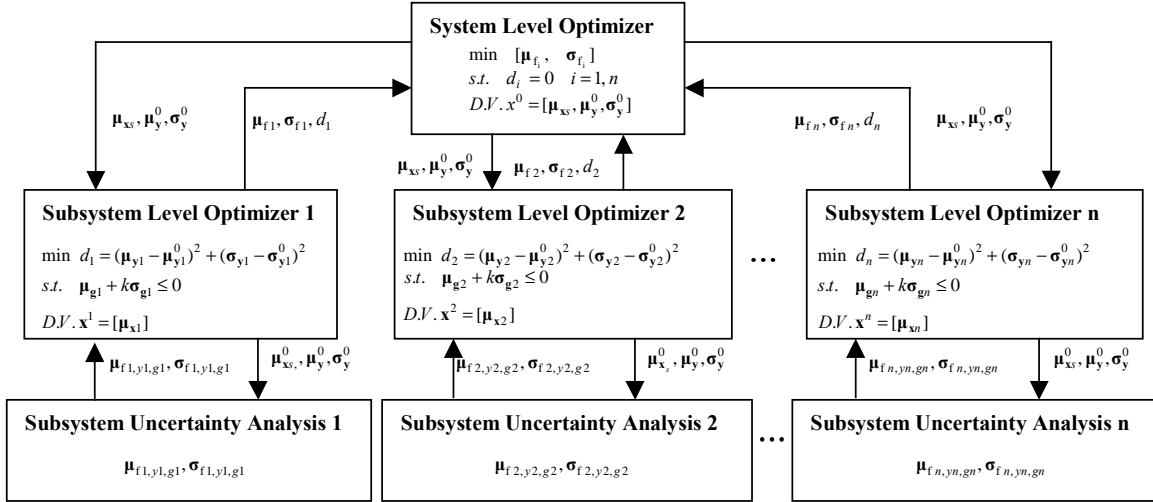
System Level Optimizer

min $[\boldsymbol{\mu}_{f_i}, \boldsymbol{\sigma}_{f_i}]$
$s.t.$ $d_i = 0$ $i = 1, n$
$D.V. x^0 = [\boldsymbol{\mu}_{xs}, \boldsymbol{\mu}_y^0, \boldsymbol{\sigma}_y^0]$

$\boldsymbol{\mu}_{xs}, \boldsymbol{\mu}_y^0, \boldsymbol{\sigma}_y^0$

$\boldsymbol{\mu}_{f1}, \boldsymbol{\sigma}_{f1}, d_1$

$\boldsymbol{\mu}_{xs}, \boldsymbol{\mu}_y^0, \boldsymbol{\sigma}_y^0$

$\boldsymbol{\mu}_{f2}, \boldsymbol{\sigma}_{f2}, d_2$

$\boldsymbol{\mu}_{fn}, \boldsymbol{\sigma}_{fn}, d_n$

$\boldsymbol{\mu}_{xs}, \boldsymbol{\mu}_y^0, \boldsymbol{\sigma}_y^0$

Subsystem Level Optimizer 1

min $d_1 = (\boldsymbol{\mu}_{y1} - \boldsymbol{\mu}_{y1}^0)^2 + (\boldsymbol{\sigma}_{y1} - \boldsymbol{\sigma}_{y1}^0)^2$
$s.t.$ $\boldsymbol{\mu}_{g1} + k\boldsymbol{\sigma}_{g1} \le 0$
$D.V. \mathbf{x}^1 = [\boldsymbol{\mu}_{x1}]$

Subsystem Level Optimizer 2

min $d_2 = (\boldsymbol{\mu}_{y2} - \boldsymbol{\mu}_{y2}^0)^2 + (\boldsymbol{\sigma}_{y2} - \boldsymbol{\sigma}_{y2}^0)^2$
$s.t.$ $\boldsymbol{\mu}_{g2} + k\boldsymbol{\sigma}_{g2} \le 0$
$D.V. \mathbf{x}^2 = [\boldsymbol{\mu}_{x2}]$

…

Subsystem Level Optimizer n

min $d_n = (\boldsymbol{\mu}_{yn} - \boldsymbol{\mu}_{yn}^0)^2 + (\boldsymbol{\sigma}_{yn} - \boldsymbol{\sigma}_{yn}^0)^2$
$s.t.$ $\boldsymbol{\mu}_{gn} + k\boldsymbol{\sigma}_{gn} \le 0$
$D.V. \mathbf{x}^n = [\boldsymbol{\mu}_{xn}]$

$\boldsymbol{\mu}_{f1,y1,g1}, \boldsymbol{\sigma}_{f1,y1,g1}$

$\boldsymbol{\mu}_{xs}^0, \boldsymbol{\mu}_y^0, \boldsymbol{\sigma}_y^0$

$\boldsymbol{\mu}_{f2,y2,g2}, \boldsymbol{\sigma}_{f2,y2,g2}$

$\boldsymbol{\mu}_{x_s}^0, \boldsymbol{\mu}_y^0, \boldsymbol{\sigma}_y^0$

$\boldsymbol{\mu}_{fn,yn,gn}, \boldsymbol{\sigma}_{fn,yn,gn}$

$\boldsymbol{\mu}_{xs}^0, \boldsymbol{\mu}_y^0, \boldsymbol{\sigma}_y^0$

Subsystem Uncertainty Analysis 1

$\boldsymbol{\mu}_{f1,y1,g1}, \boldsymbol{\sigma}_{f1,y1,g1}$

Subsystem Uncertainty Analysis 2

$\boldsymbol{\mu}_{f2,y2,g2}, \boldsymbol{\sigma}_{f2,y2,g2}$

…

Subsystem Uncertainty Analysis n

$\boldsymbol{\mu}_{fn,yn,gn}, \boldsymbol{\sigma}_{fn,yn,gn}$